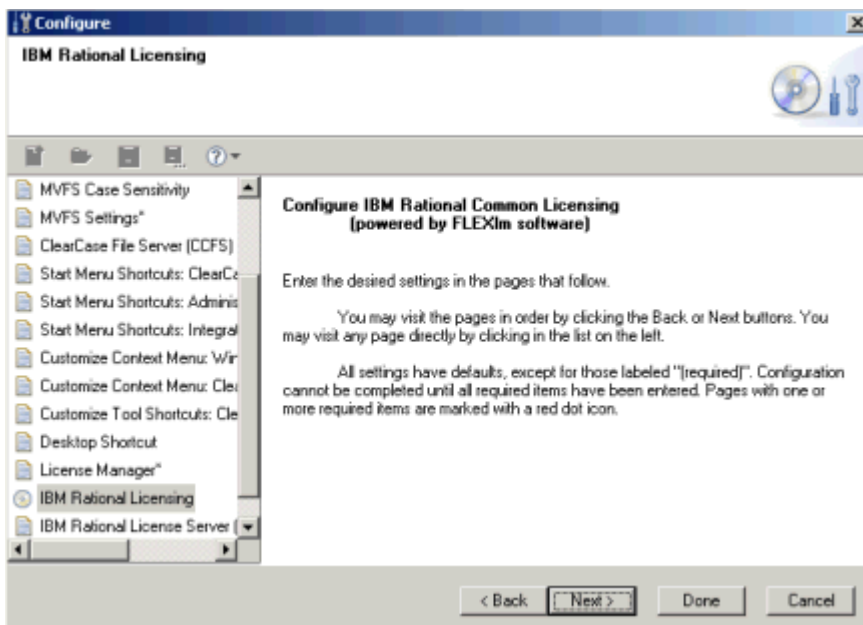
Configure

IBM Rational Licensing

MVFS Case Sensitivity
MVFS Settings*
ClearCase File Server (CCFS)
Start Menu Shortcuts: ClearCa
Start Menu Shortcuts: Adminis
Start Menu Shortcuts: Integral
Customize Context Menu: Wir
Customize Context Menu: Clea
Customize Tool Shortcuts: Cle
Desktop Shortcut
License Manager*
IBM Rational Licensing
IBM Rational License Server (

Configure IBM Rational Common Licensing
(powered by FLEXlm software)

Enter the desired settings in the pages that follow.

You may visit the pages in order by clicking the Back or Next buttons. You may visit any page directly by clicking in the list on the left.

All settings have defaults, except for those labeled "(required)". Configuration cannot be completed until all required items have been entered. Pages with one or more required items are marked with a red dot icon.

< Back Next > Done Cancel